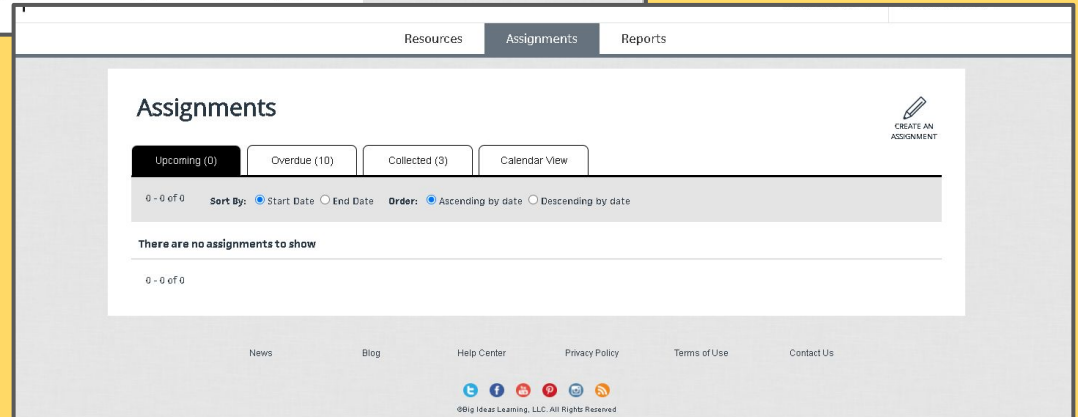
Resources Assignments Reports

Assignments

CREATE AN ASSIGNMENT

Upcoming (0) Overdue (10) Collected (3) Calendar View

0 - 0 of 0 Sort By: Start Date End Date Order: Ascending by date Descending by date

There are no assignments to show

0 - 0 of 0

News Blog Help Center Privacy Policy Terms of Use Contact Us

©Big Ideas Learning, LLC. All Rights Reserved